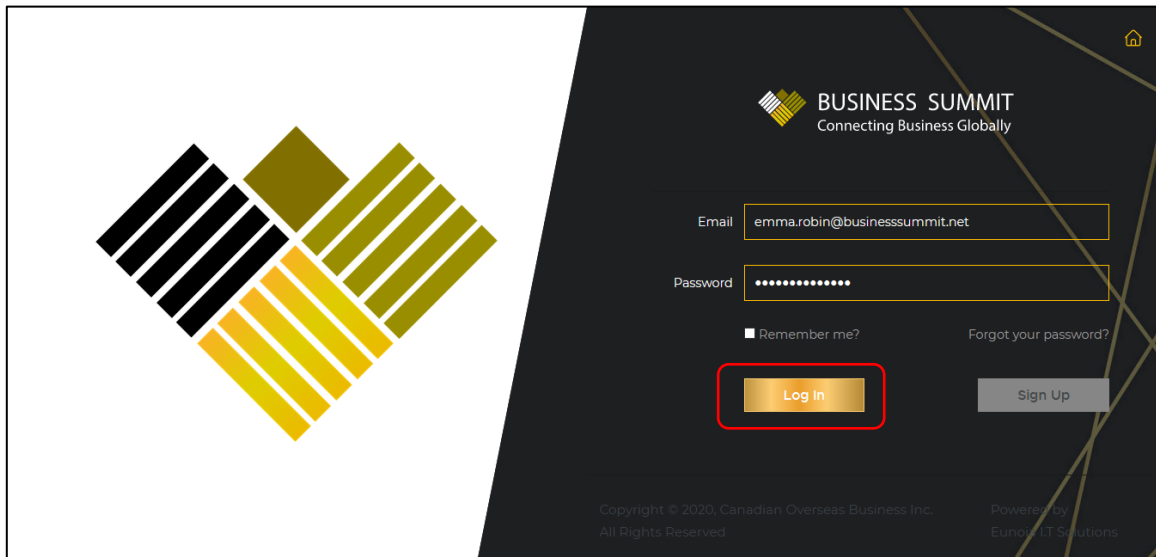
BUSINESS SUMMIT
Connecting Business Globally

Email emma.robin@businesssummit.net

Password ••••••••••••••

Remember me?

Forgot your password?

Log In

Sign Up

Copyright © 2020, Canadian Overseas Business Inc.
All Rights Reserved

Powered by
Eunoia I.T Solutions